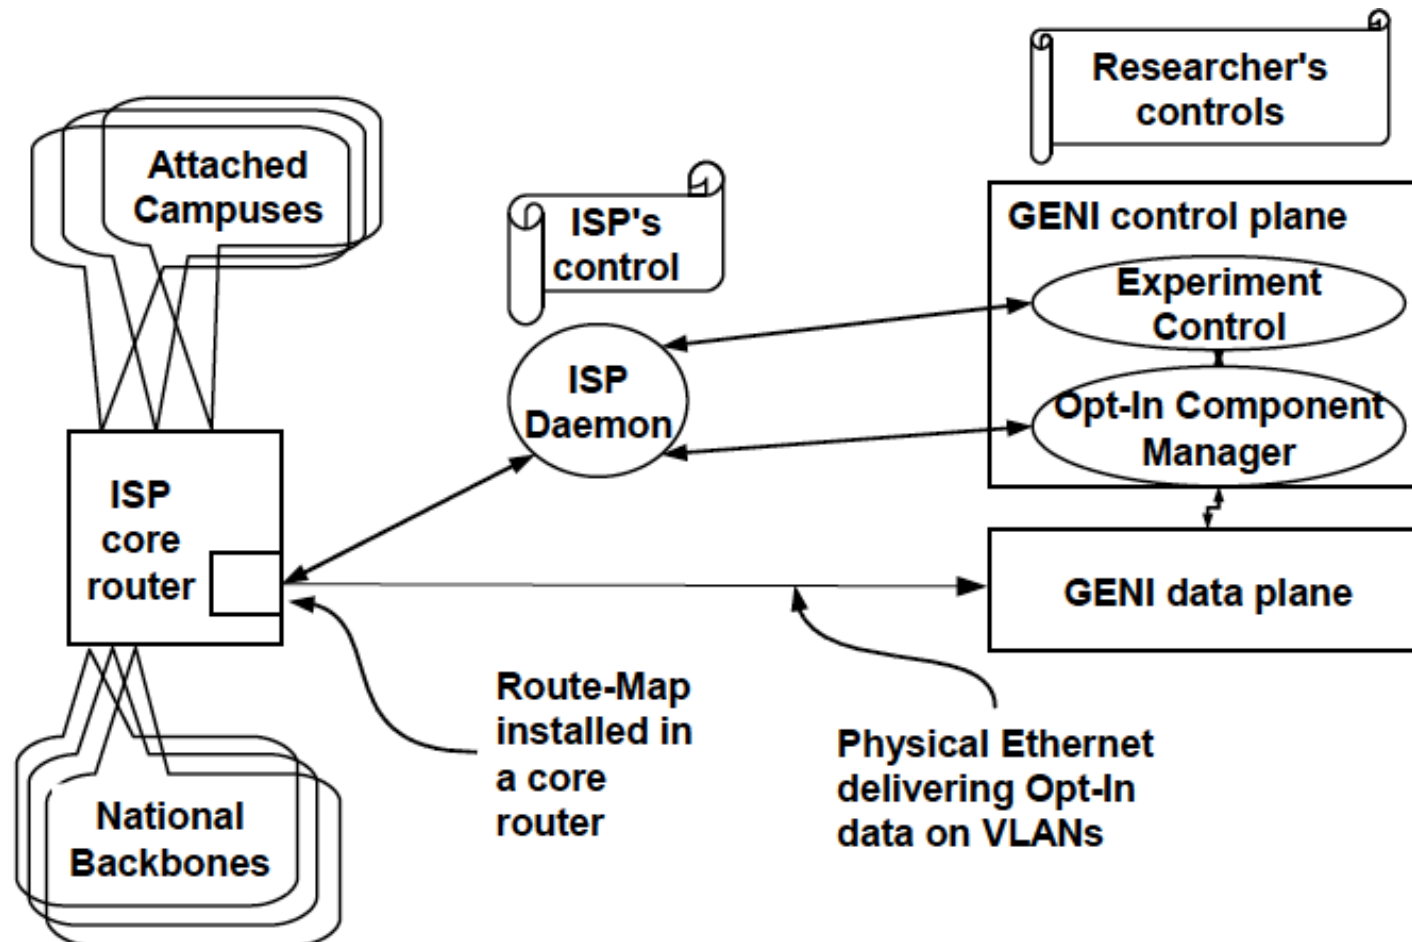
Researcher's controls

Attached Campuses

ISP's control

GENI control plane

Experiment Control

ISP Daemon

Opt-In Component Manager

ISP core router

GENI data plane

Route-Map installed in a core router

Physical Ethernet delivering Opt-In data on VLANs

National Backbones